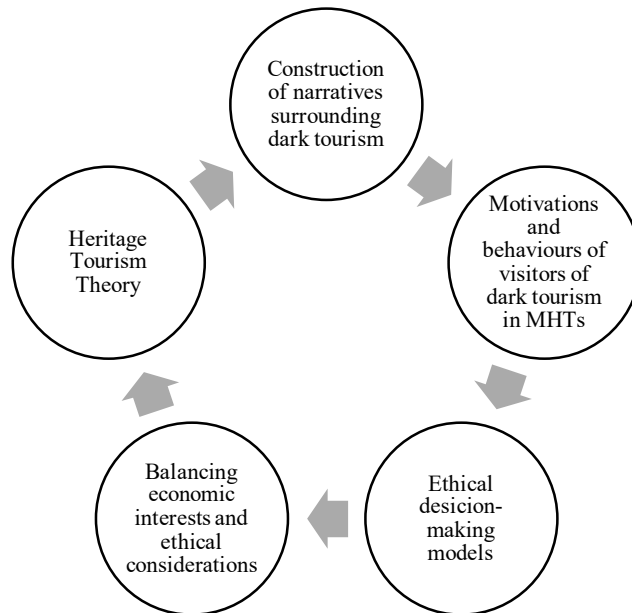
Construction of narratives surrounding dark tourism

Motivations and behaviours of visitors of dark tourism in MHTs

Ethical desicion-making models

Balancing economic interests and ethical considerations

Heritage Tourism Theory